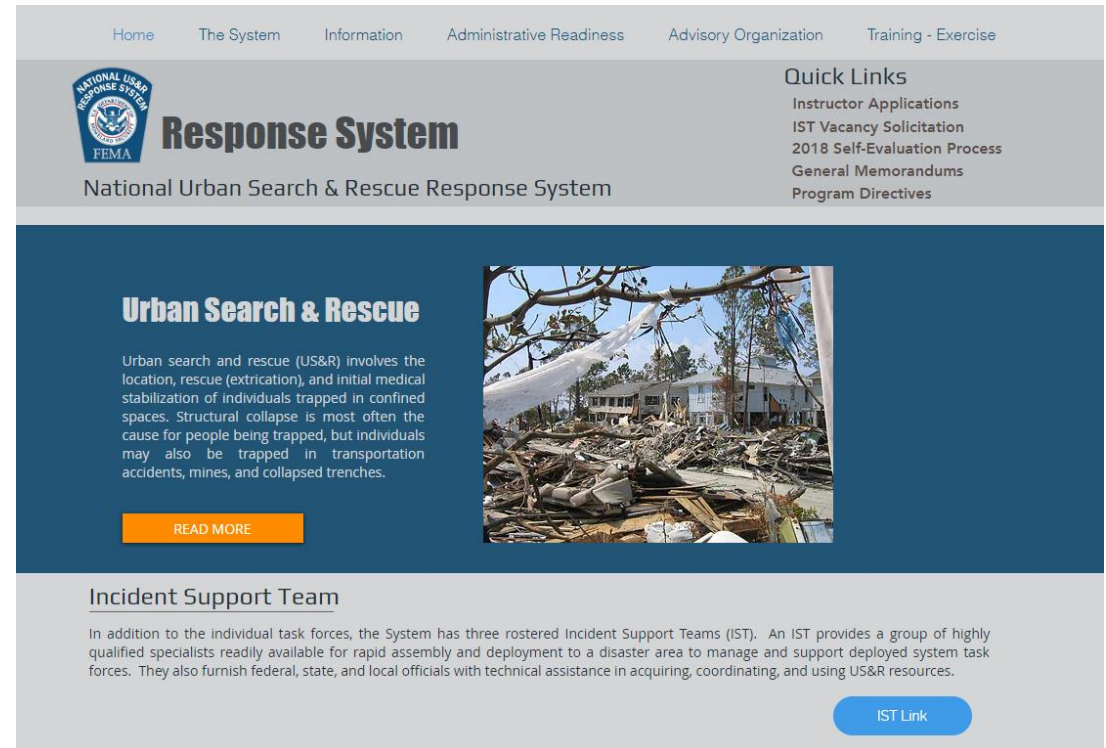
Home The System Information Administrative Readiness Advisory Organization Training - Exercise

NATIONAL US&R RESPONSE SYSTEM
FEMA

Response System

National Urban Search & Rescue Response System

Quick Links
Instructor Applications
IST Vacancy Solicitation
2018 Self-Evaluation Process
General Memorandums
Program Directives

Urban Search & Rescue

Urban search and rescue (US&R) involves the location, rescue (extrication), and initial medical stabilization of individuals trapped in confined spaces. Structural collapse is most often the cause for people being trapped, but individuals may also be trapped in transportation accidents, mines, and collapsed trenches.

READ MORE

Incident Support Team

In addition to the individual task forces, the System has three rostered Incident Support Teams (IST). An IST provides a group of highly qualified specialists readily available for rapid assembly and deployment to a disaster area to manage and support deployed system task forces. They also furnish federal, state, and local officials with technical assistance in acquiring, coordinating, and using US&R resources.

IST Link